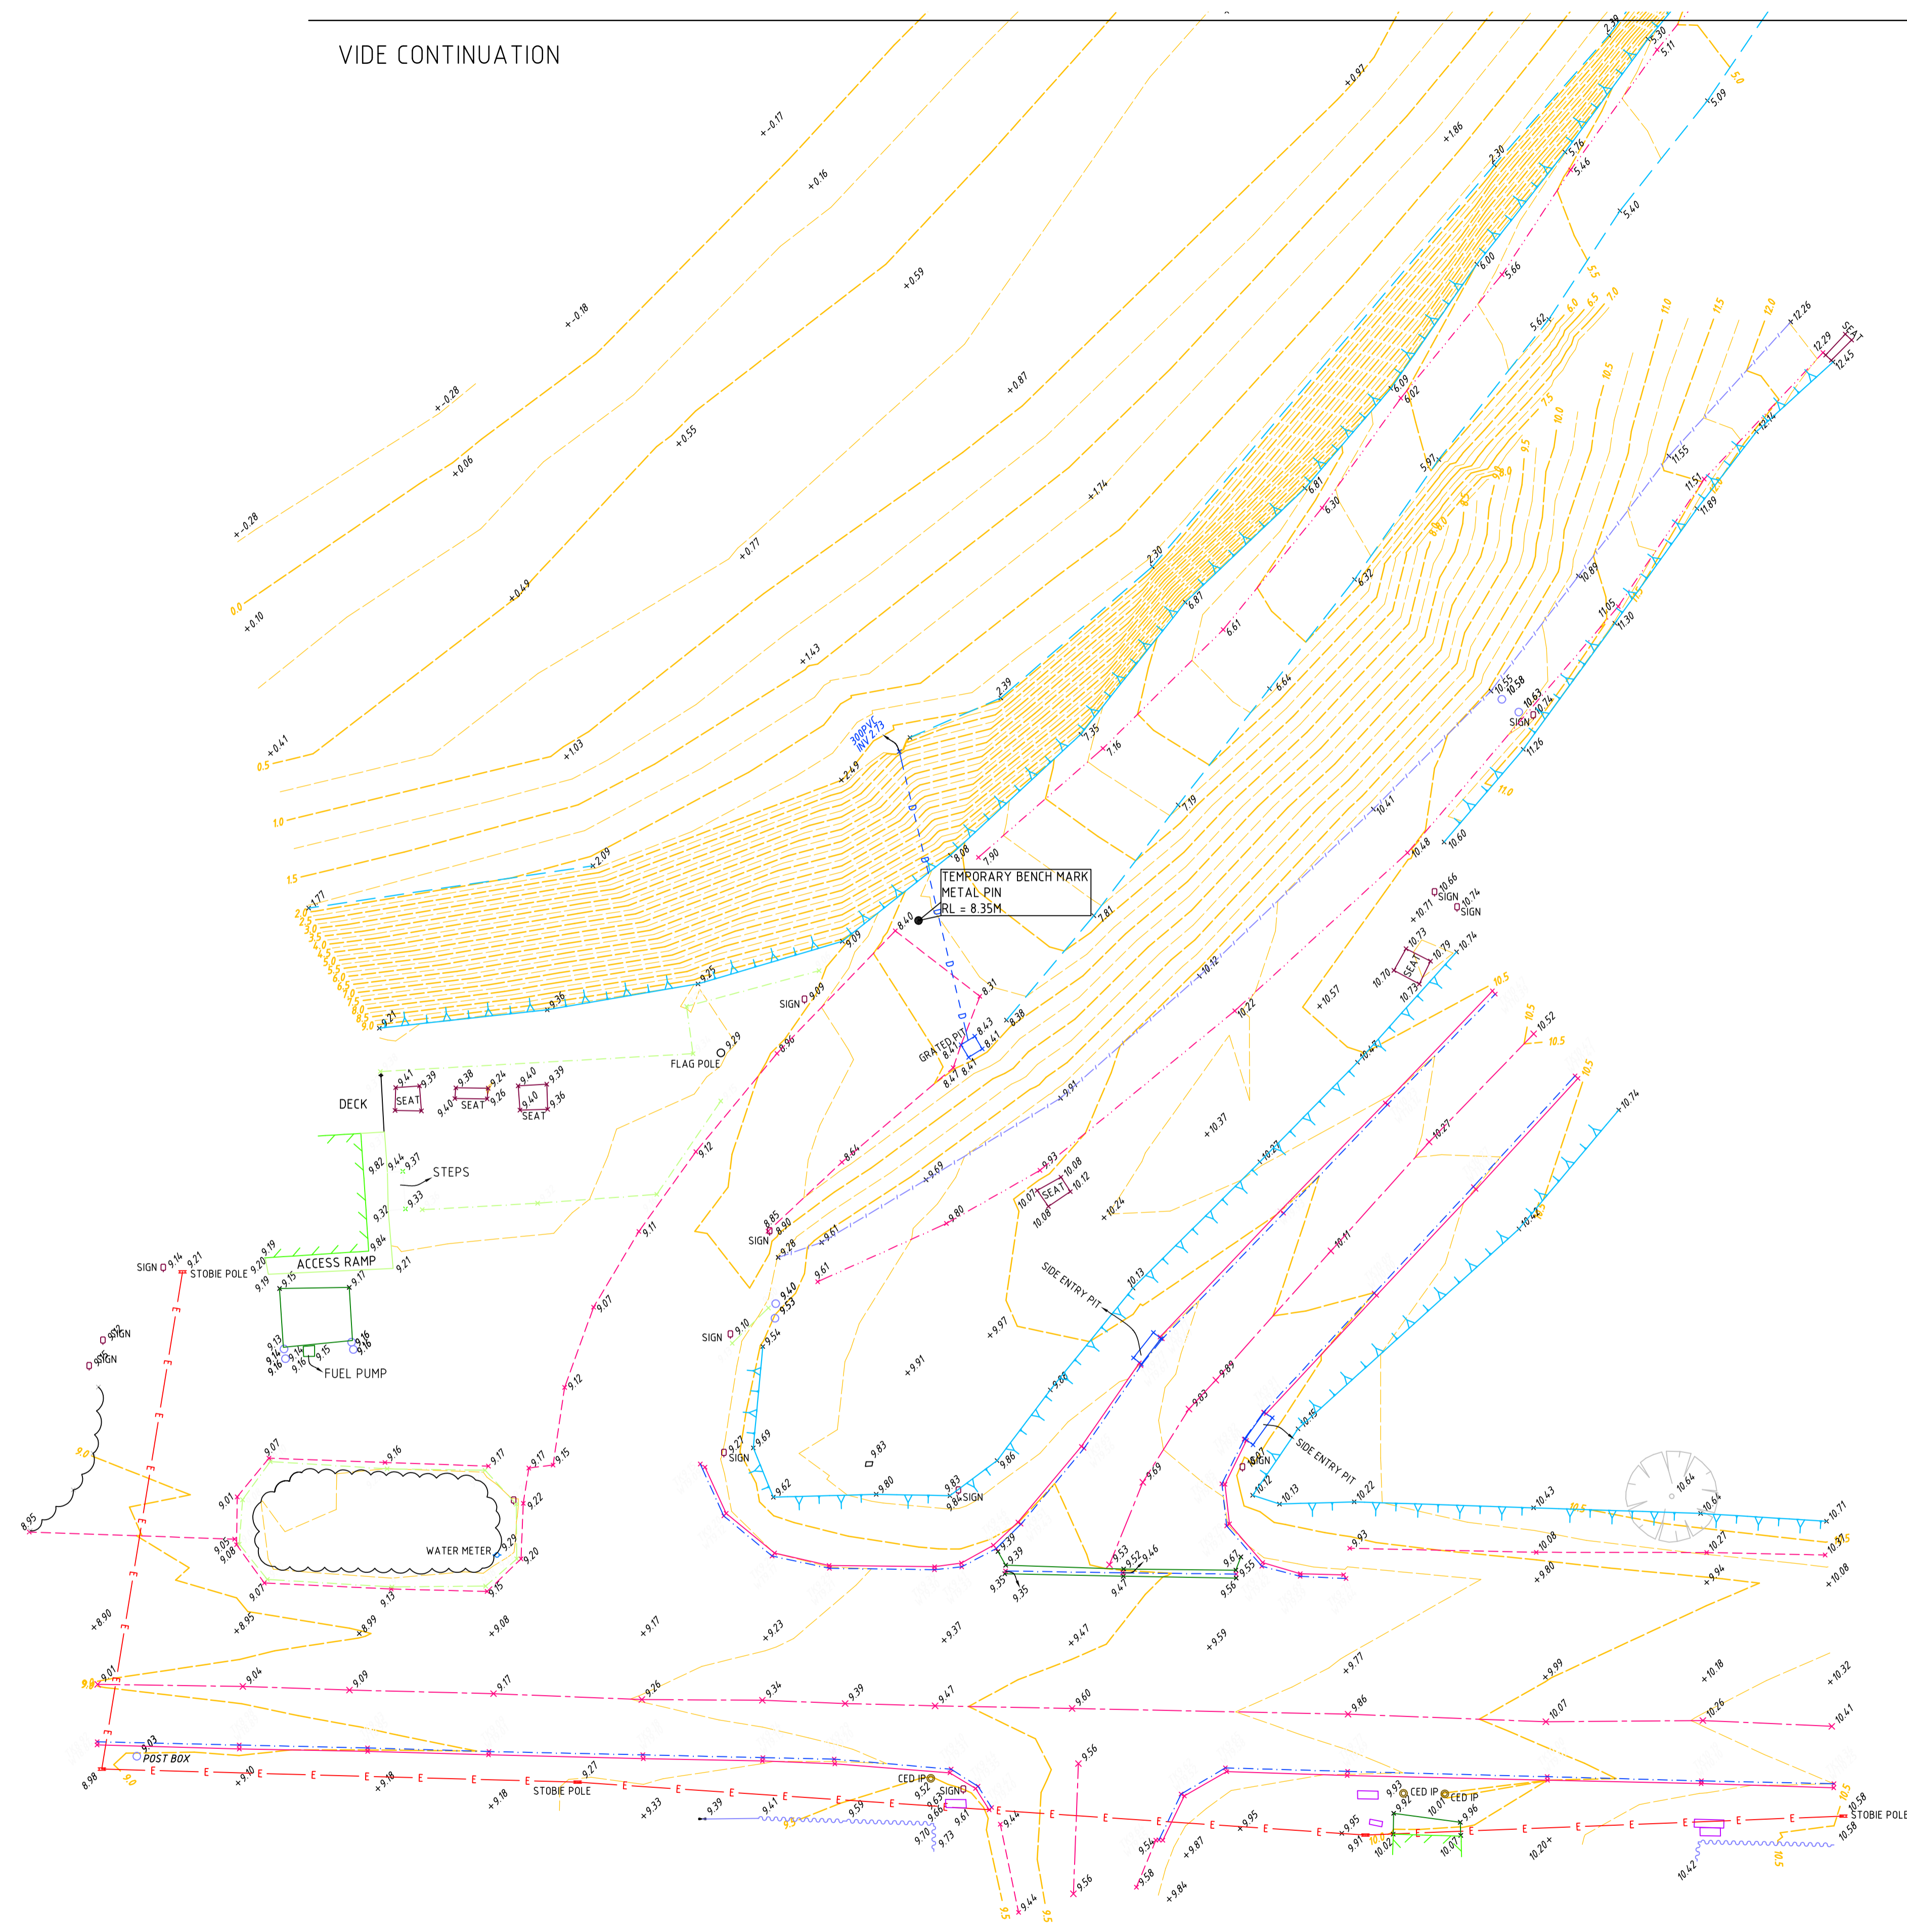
VIDE CONTINUATION

TEMPORARY BENCH MARK
METAL PIN
RL = 8.35M

300PVC
INV 2.73

DECK
SEAT
SEAT
SEAT
STEPS
ACCESS RAMP
FUEL PUMP
FLAG POLE
GRATED PIT
SIGN
STOBIE POLE
WATER METER
POST BOX
SIDE ENTRY PIT
SIDE ENTRY PIT
CED IP
CED IP
CED IP
STOBIE POLE
STOBIE POLE

+-0.17
+0.16
+0.59
+-0.18
+-0.28
+0.06
+0.55
+0.87
+-0.28
+0.10
+0.49
+0.77
+1.74
+1.43
+0.41
+1.03
+2.49
+2.09
+1.77
+9.21
+9.36
+9.25
+0.97
+1.86
2.30
2.30
2.39
2.39
5.30
5.11
5.09
5.76
5.46
5.40
6.00
5.66
5.62
6.09
6.02
5.97
6.81
6.30
6.87
6.32
6.61
6.64
7.35
7.16
7.19
7.90
8.08
7.81
8.40
9.09
8.31
8.38
8.43
8.41
8.47
8.47
8.41
9.29
9.09
8.96
8.64
8.85
8.90
9.28
9.61
9.69
9.80
9.61
9.91
+12.26
12.29
12.45
+12.12
11.55
11.51
11.89
10.89
11.05
11.30
10.55
10.58
10.63
10.74
11.26
10.41
10.48
10.60
10.66
10.74
+10.71
10.73
10.79
+10.74
10.70
10.73
+10.57
10.12
10.22
+10.47
+10.37
10.52
+10.74
10.23
10.27
9.93
10.08
10.12
10.07
10.08
+10.24
10.42
10.11
10.13
+9.97
+9.91
9.88
9.89
9.83
9.69
9.83
9.80
9.86
9.83
9.84
9.62
9.27
9.69
9.10
9.54
9.40
9.53
9.39
9.35
9.39
9.35
9.53
9.52
9.46
9.47
9.67
9.55
9.56
10.15
9.97
10.12
10.13
10.22
10.64
10.64
10.43
10.71
10.08
10.27
9.93
10.37
+9.80
+9.94
+10.08
9.41
9.39
9.40
9.40
9.38
9.24
9.26
9.40
9.39
9.40
9.36
9.82
9.44
9.37
9.33
9.32
9.84
9.21
9.19
9.20
9.19
9.15
9.17
9.14
9.21
9.13
9.14
9.16
9.16
9.15
9.16
9.16
9.12
9.11
9.07
9.12
9.17
9.15
9.07
9.16
9.17
9.01
9.22
9.05
9.08
9.29
9.20
9.07
9.13
9.15
8.95
+8.90
+8.95
+8.99
+9.08
+9.17
+9.23
+9.37
+9.47
+9.59
+9.77
+9.99
+10.18
+10.32
9.01
9.04
9.09
9.17
9.26
9.34
9.39
9.47
9.60
9.86
10.07
10.26
10.41
9.03
8.98
+9.10
+9.18
+9.18
9.27
+9.33
9.39
9.41
9.59
9.52
9.63
9.66
9.70
9.73
9.61
9.44
9.56
9.56
9.44
9.54
9.58
+9.84
+9.87
9.95
9.93
9.94
9.95
9.91
10.02
10.01
9.96
10.07
10.20+
10.42
10.58
10.58
0.0
0.5
1.0
1.5
5.0
5.5
6.0
6.5
7.0
7.5
8.0
8.5
9.0
9.5
10.0
10.5
11.0
11.5
12.0
9.0
9.0
9.0
9.5
9.5
10.5
10.5
10.5
10.5
10.5
10.5